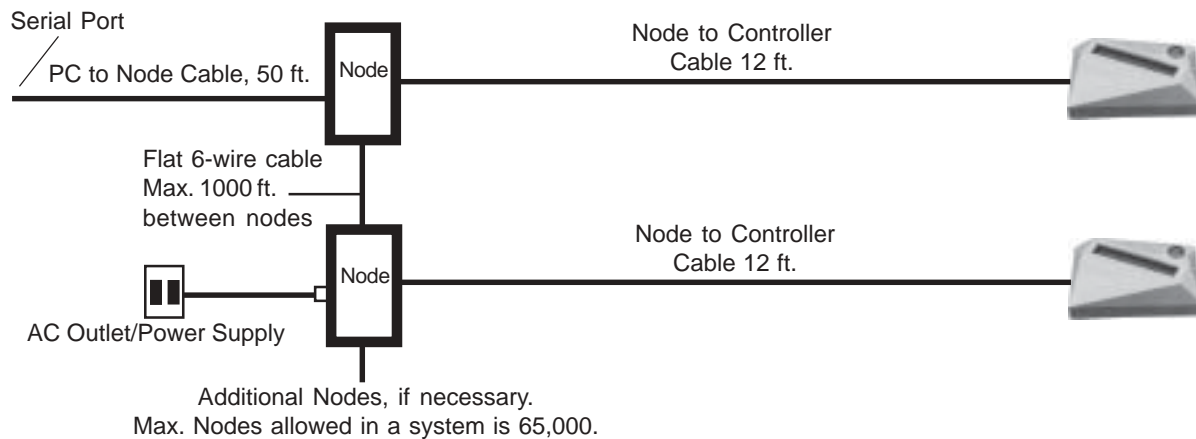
Serial Port

PC to Node Cable, 50 ft.

Node

Node to Controller
Cable 12 ft.

Flat 6-wire cable
Max. 1000 ft.
between nodes

Node

Node to Controller
Cable 12 ft.

AC Outlet/Power Supply

Additional Nodes, if necessary.
Max. Nodes allowed in a system is 65,000.